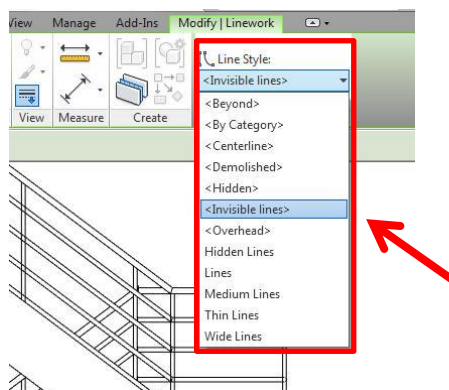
View Manage Add-Ins Modify | Linework

View Measure Create

Line Style:
<Invisible lines>

<Beyond>
<By Category>
<Centerline>
<Demolished>
<Hidden>
<Invisible lines>
<Overhead>
Hidden Lines
Lines
Medium Lines
Thin Lines
Wide Lines